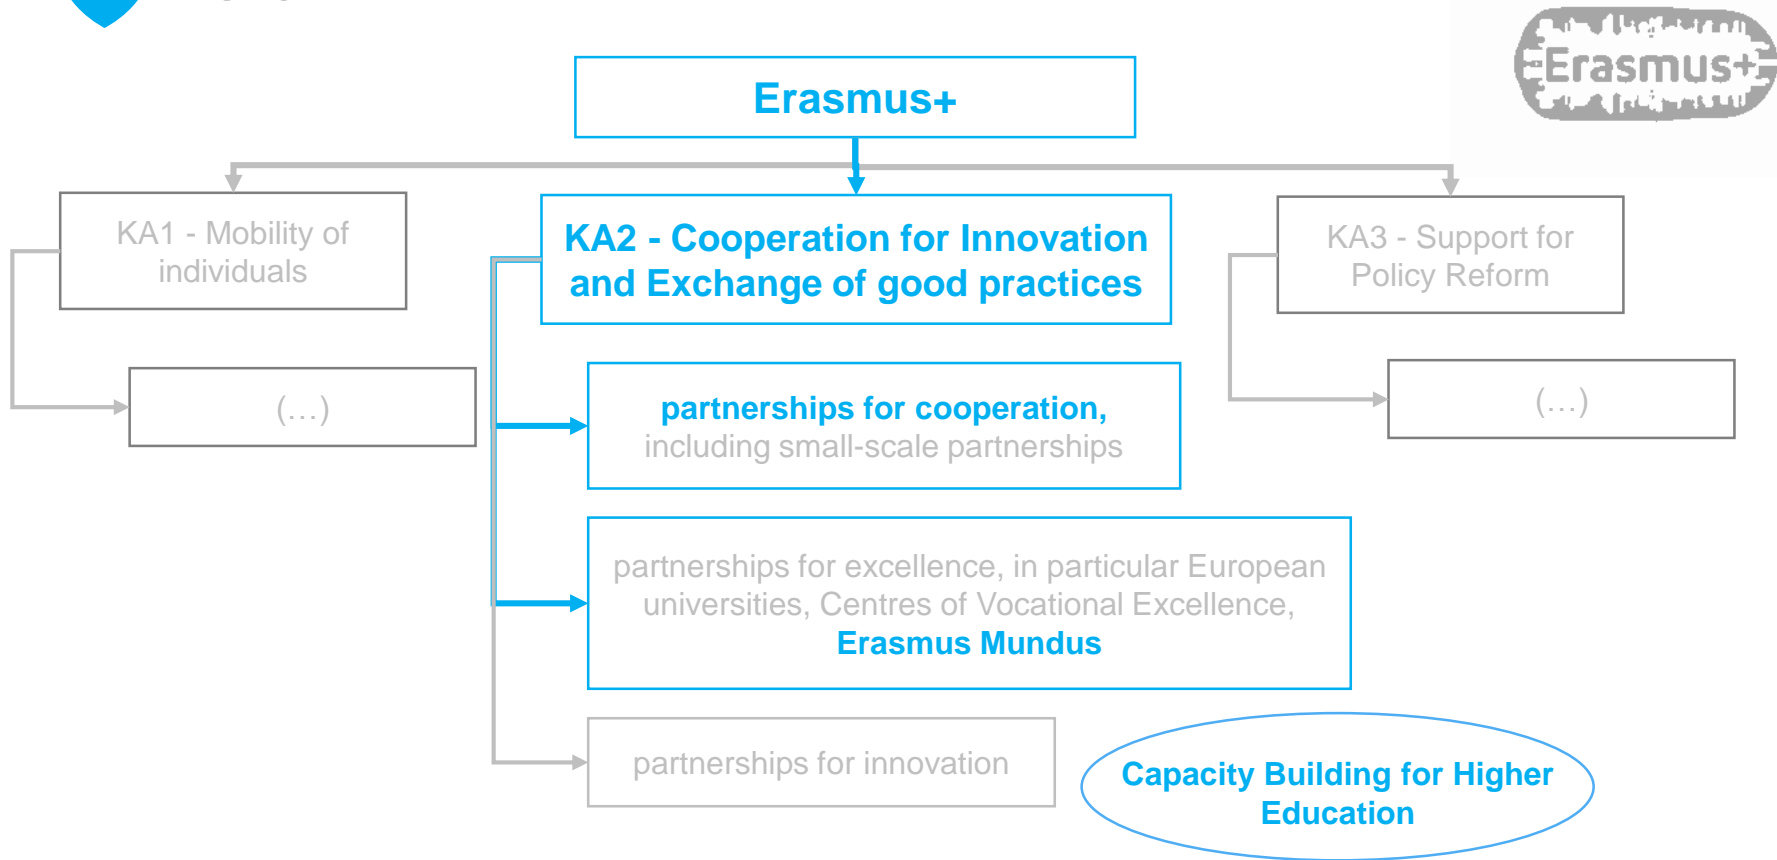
Erasmus+

Erasmus+

KA1 - Mobility of individuals

(…)

KA2 - Cooperation for Innovation and Exchange of good practices

partnerships for cooperation, including small-scale partnerships

partnerships for excellence, in particular European universities, Centres of Vocational Excellence, Erasmus Mundus

partnerships for innovation

Capacity Building for Higher Education

KA3 - Support for Policy Reform

(…)